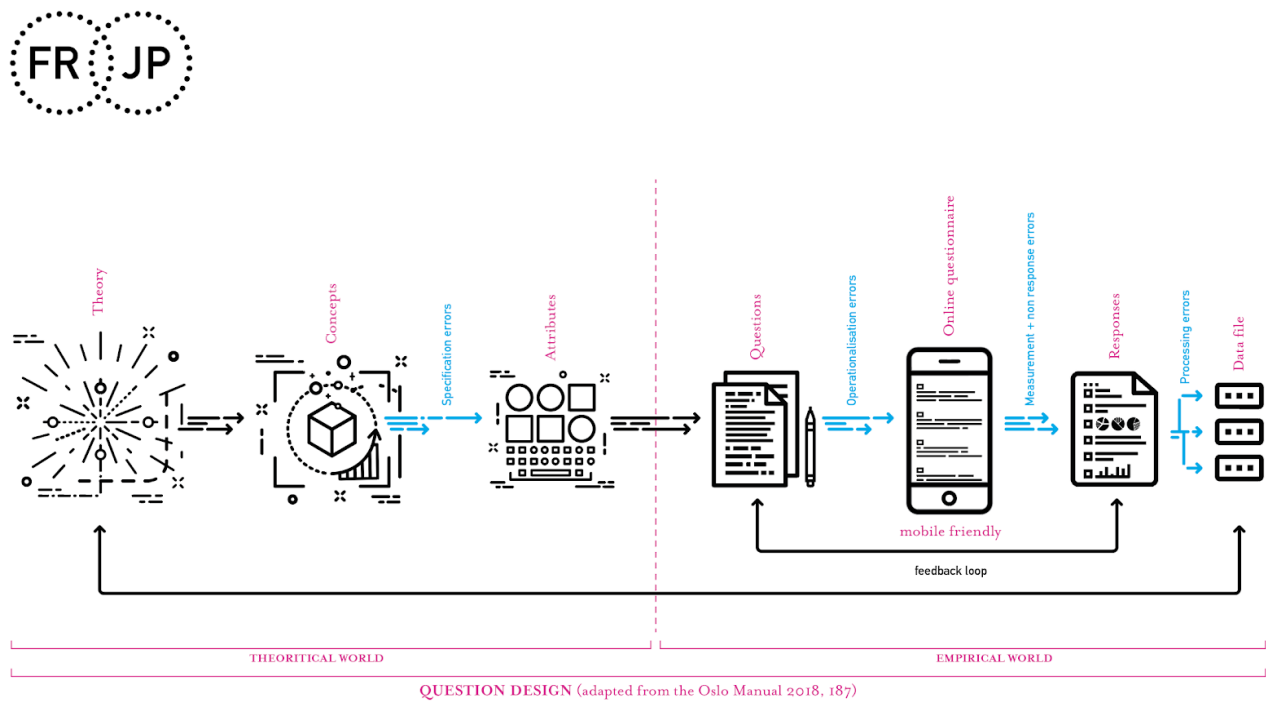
FR JP

Theory

Concepts

Specification errors

Attributes

Questions

Operationalisation errors

Online questionnaire

mobile friendly

Measurement + non response errors

Responses

Processing errors

Data file

feedback loop

THEORITICAL WORLD

EMPIRICAL WORLD

QUESTION DESIGN (adapted from the Oslo Manual 2018, 187)